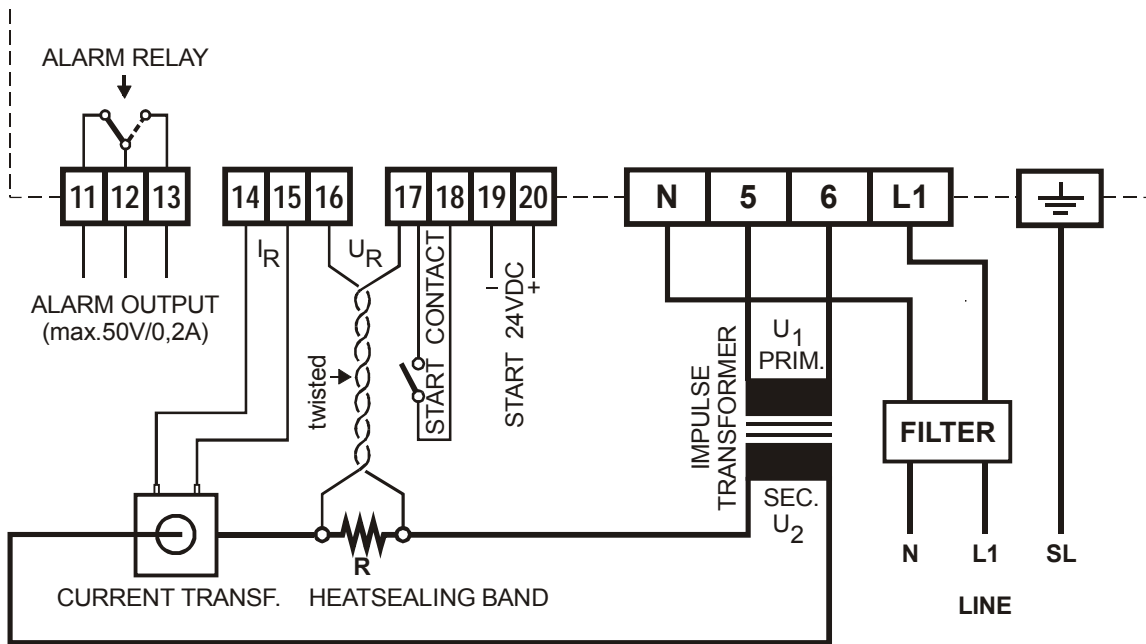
ALARM RELAY

11 12 13 14 15 16 17 18 19 20 N 5 6 L1

$I_R$

$U_R$

ALARM OUTPUT
(max.50V/0,2A)

twisted

START CONTACT

START 24VDC
– +

IMPULSE TRANSFORMER

$U_1$
PRIM.

SEC.
$U_2$

FILTER

CURRENT TRANSF.

R
HEATSEALING BAND

N L1 SL

LINE